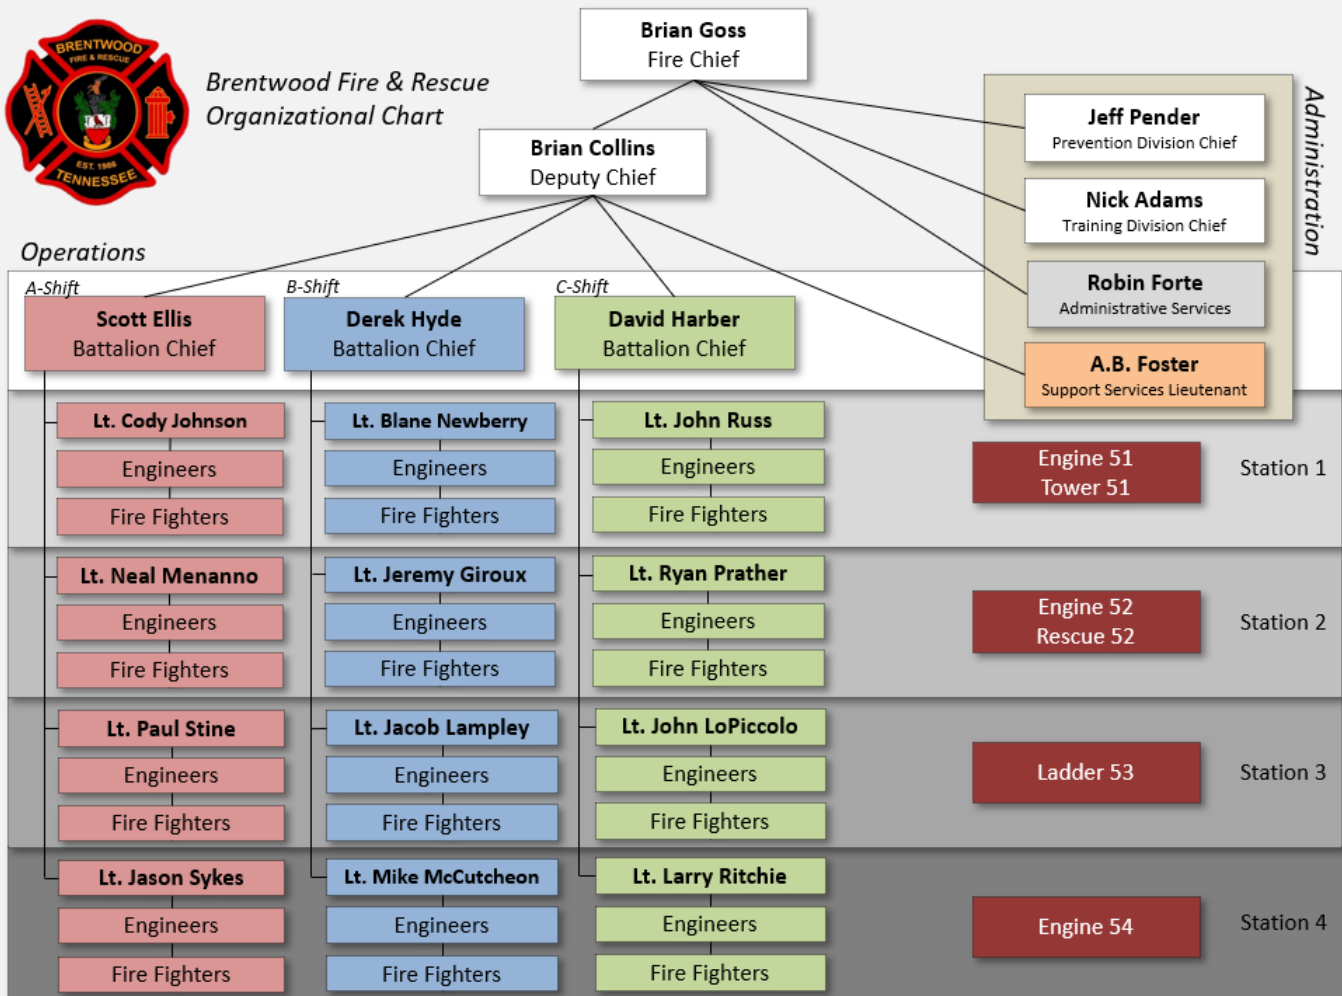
BRENTWOOD FIRE & RESCUE
EST. 1986
TENNESSEE

Brentwood Fire & Rescue Organizational Chart

Brian Goss
Fire Chief

Brian Collins
Deputy Chief

Administration

Jeff Pender
Prevention Division Chief

Nick Adams
Training Division Chief

Robin Forte
Administrative Services

A.B. Foster
Support Services Lieutenant

Operations

A-Shift
Scott Ellis
Battalion Chief

B-Shift
Derek Hyde
Battalion Chief

C-Shift
David Harber
Battalion Chief

Lt. Cody Johnson
Engineers
Fire Fighters

Lt. Blane Newberry
Engineers
Fire Fighters

Lt. John Russ
Engineers
Fire Fighters

Engine 51
Tower 51

Station 1

Lt. Neal Menanno
Engineers
Fire Fighters

Lt. Jeremy Giroux
Engineers
Fire Fighters

Lt. Ryan Prather
Engineers
Fire Fighters

Engine 52
Rescue 52

Station 2

Lt. Paul Stine
Engineers
Fire Fighters

Lt. Jacob Lampley
Engineers
Fire Fighters

Lt. John LoPiccolo
Engineers
Fire Fighters

Ladder 53

Station 3

Lt. Jason Sykes
Engineers
Fire Fighters

Lt. Mike McCutcheon
Engineers
Fire Fighters

Lt. Larry Ritchie
Engineers
Fire Fighters

Engine 54

Station 4